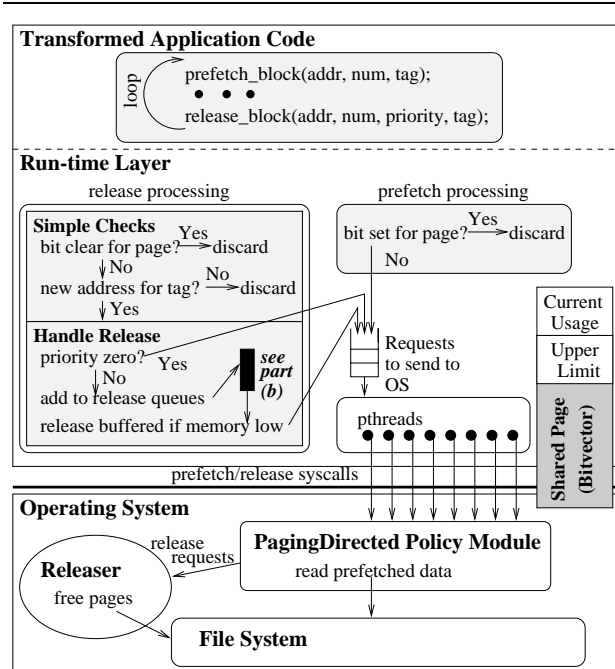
Transformed Application Code

loop

prefetch_block(addr, num, tag);

• • •

release_block(addr, num, priority, tag);

Run-time Layer

release processing

Simple Checks

bit clear for page? Yes discard

No

new address for tag? No discard

Yes

Handle Release

priority zero? Yes

No

add to release queues

see part (b)

release buffered if memory low

prefetch processing

bit set for page? Yes discard

No

Requests to send to OS

pthreads

Current Usage

Upper Limit

Shared Page (Bitvector)

prefetch/release syscalls

Operating System

release requests

Releaser

free pages

PagingDirected Policy Module

read prefetched data

File System